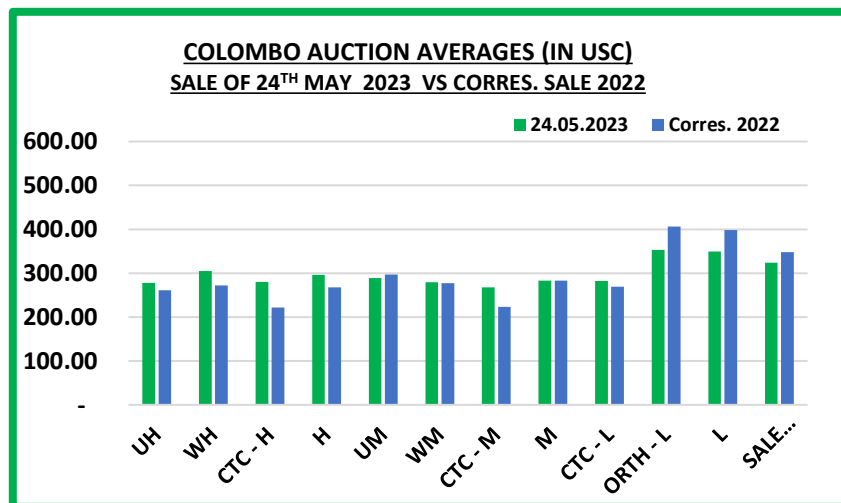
COLOMBO AUCTION AVERAGES (IN USC)
SALE OF 24$^{TH}$ MAY 2023 VS CORRES. SALE 2022

24.05.2023 Corres. 2022

600.00
500.00
400.00
300.00
200.00
100.00
-

UH
WH
CTC - H
H
UM
WM
CTC - M
M
CTC - L
ORTH - L
L
SALE...